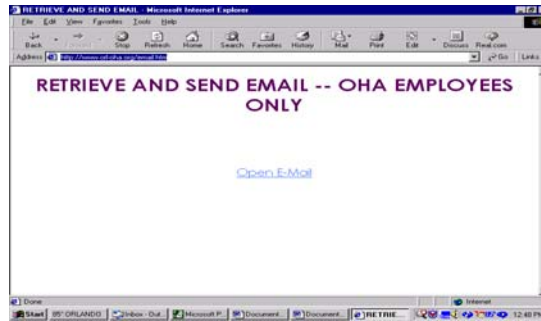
RETRIEVE AND SEND EMAIL - Microsoft Internet Explorer

File Edit View Favorites Tools Help

Back Forward Stop Refresh Home Search Favorites History Mail Print Edit Discuss Real.com

Address http://www.orl-oha.org/email.htm

Go Links

RETRIEVE AND SEND EMAIL -- OHA EMPLOYEES ONLY

Open E-Mail

Done

Internet

Start 85° ORLANDO Inbox - Out... Microsoft P... Document... Document... RETRIE... 12:48 PM